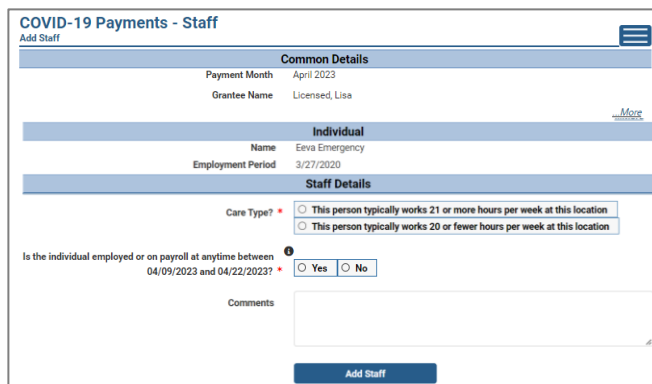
COVID-19 Payments - Staff
Add Staff

Common Details

Payment Month April 2023

Grantee Name Licensed, Lisa

...More

Individual

Name Eeva Emergency

Employment Period 3/27/2020

Staff Details

Care Type? *
This person typically works 21 or more hours per week at this location
This person typically works 20 or fewer hours per week at this location

Is the individual employed or on payroll at anytime between 04/09/2023 and 04/22/2023? *
Yes
No

Comments

Add Staff